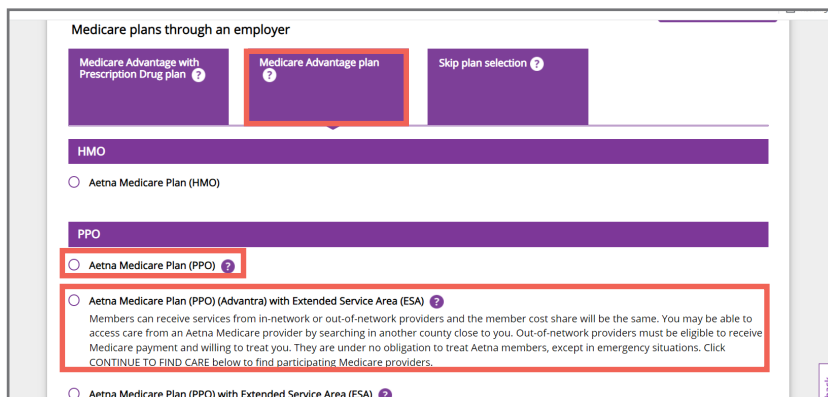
Medicare plans through an employer

Medicare Advantage with Prescription Drug plan ?

Medicare Advantage plan ?

Skip plan selection ?

HMO

Aetna Medicare Plan (HMO)

PPO

Aetna Medicare Plan (PPO) ?

Aetna Medicare Plan (PPO) (Advantra) with Extended Service Area (ESA) ?

Members can receive services from in-network or out-of-network providers and the member cost share will be the same. You may be able to access care from an Aetna Medicare provider by searching in another county close to you. Out-of-network providers must be eligible to receive Medicare payment and willing to treat you. They are under no obligation to treat Aetna members, except in emergency situations. Click CONTINUE TO FIND CARE below to find participating Medicare providers.

Aetna Medicare Plan (PPO) with Extended Service Area (ESA) ?